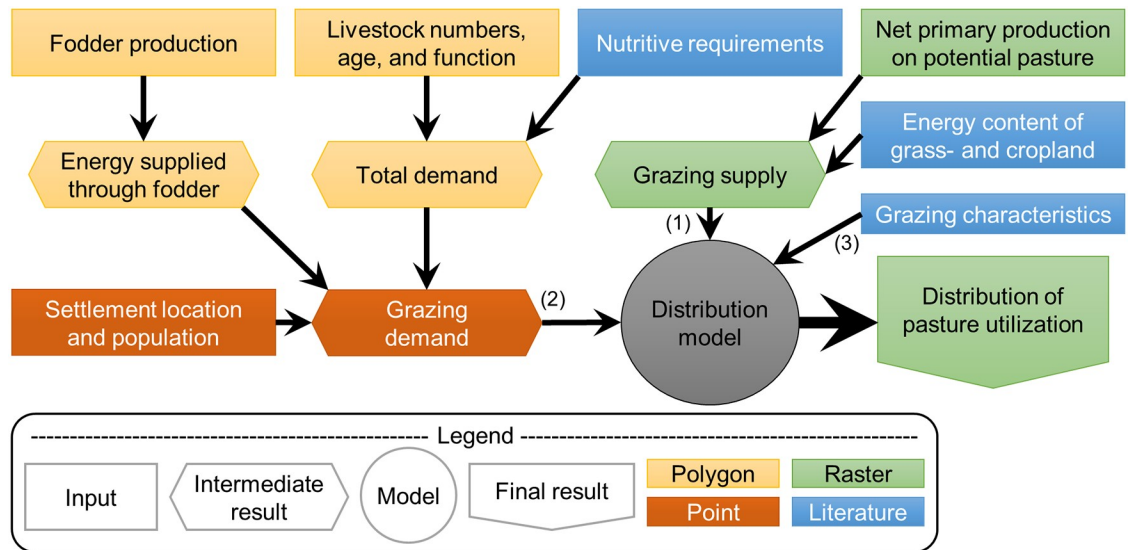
Fodder production

Livestock numbers, age, and function

Nutritive requirements

Net primary production on potential pasture

Energy supplied through fodder

Total demand

Grazing supply

Energy content of grass- and cropland

(1)

Grazing characteristics

(3)

Settlement location and population

Grazing demand

(2)

Distribution model

Distribution of pasture utilization

------------------------------------------------ Legend ------------------------------------------------

Input

Intermediate result

Model

Final result

Polygon

Raster

Point

Literature